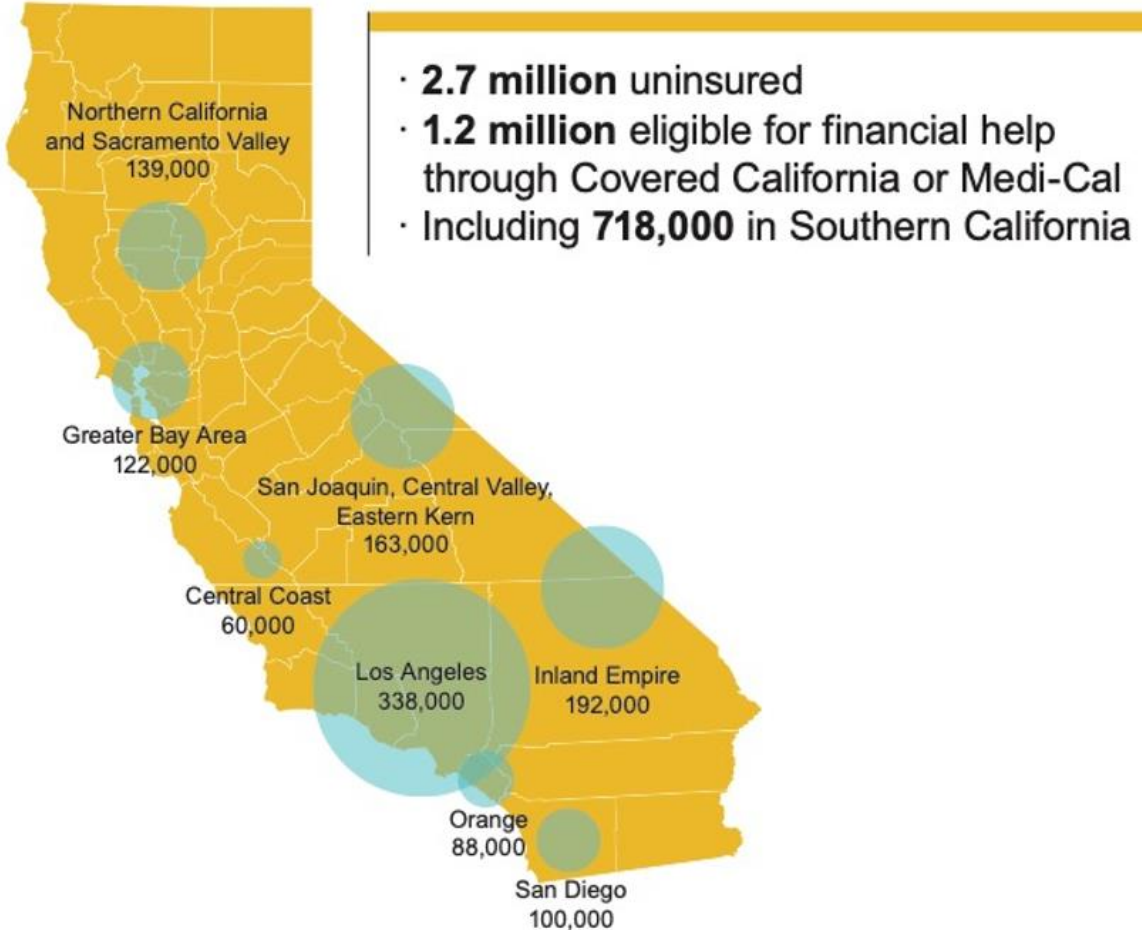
· **2.7 million** uninsured
· **1.2 million** eligible for financial help through Covered California or Medi-Cal
· Including **718,000** in Southern California

Northern California and Sacramento Valley
139,000

Greater Bay Area
122,000

San Joaquin, Central Valley, Eastern Kern
163,000

Central Coast
60,000

Los Angeles
338,000

Inland Empire
192,000

Orange
88,000

San Diego
100,000